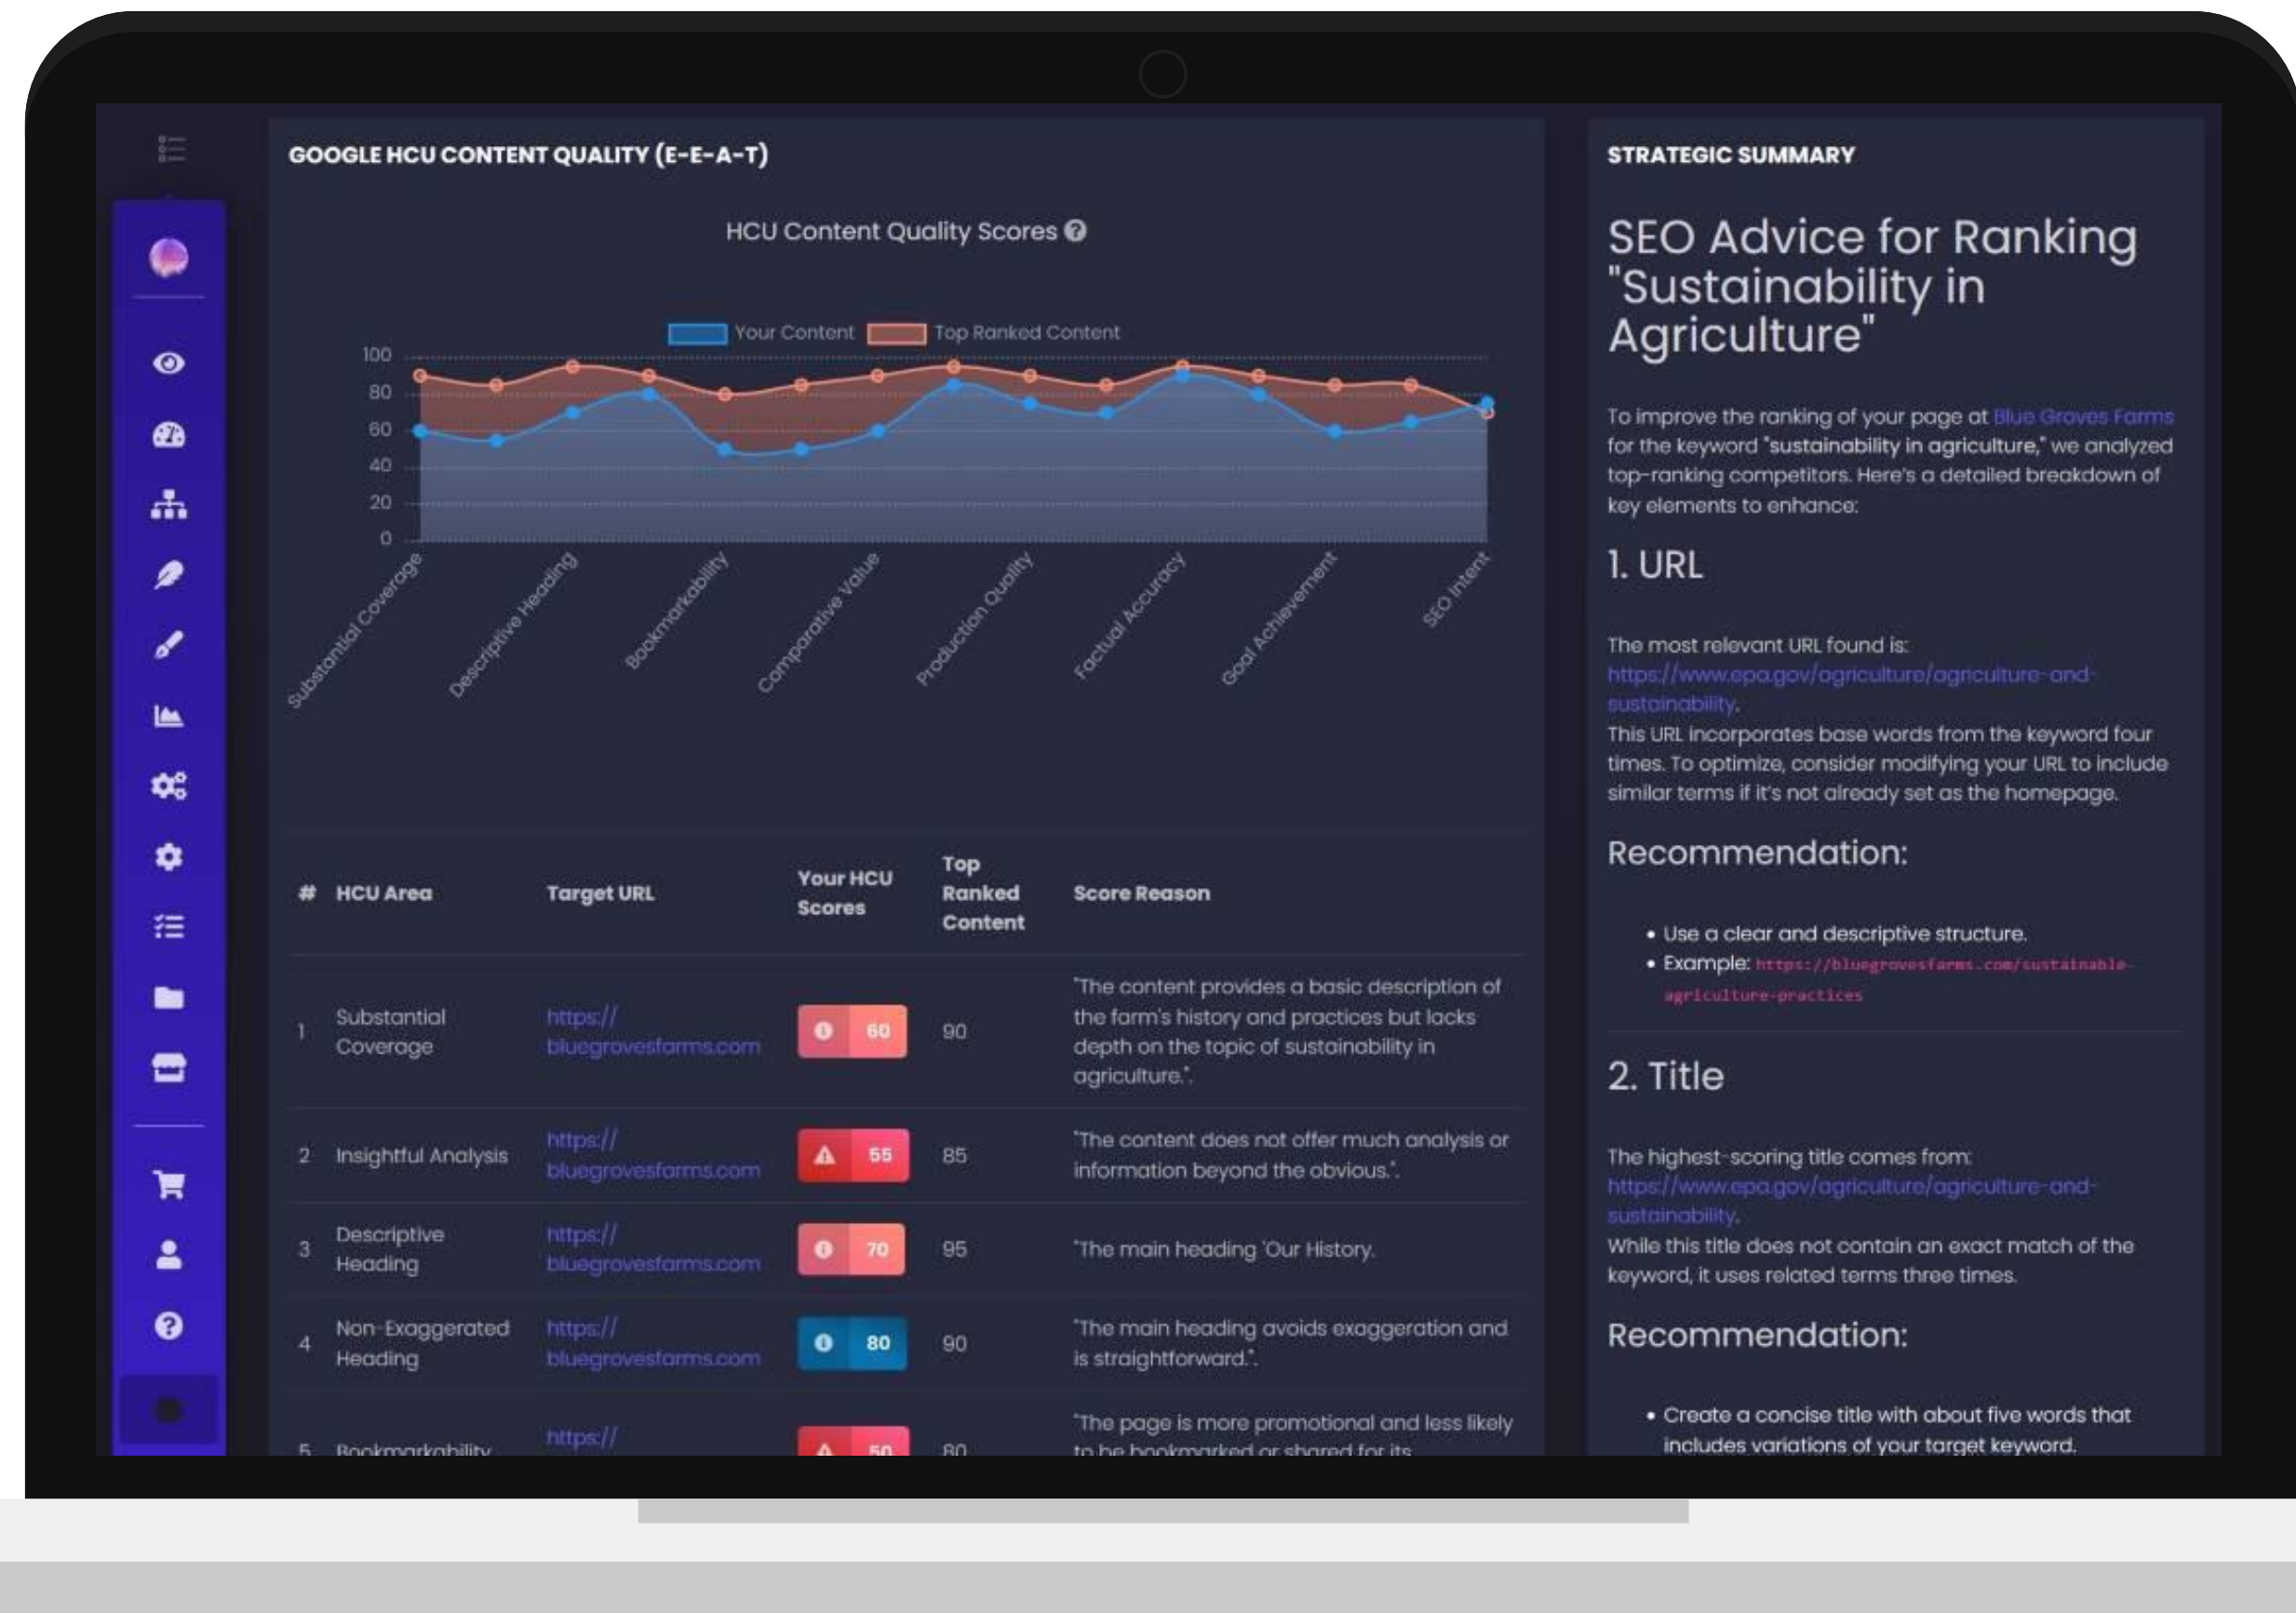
GOOGLE HCU CONTENT QUALITY (E-E-A-T)

HCU Content Quality Scores

Your Content   Top Ranked Content

100
80
60
40
20
0

Substantial Coverage
Descriptive Heading
Bookmarkability
Comparative Value
Production Quality
Factual Accuracy
Goal Achievement
SEO Intent

| # | HCU Area | Target URL | Your HCU Scores | Top Ranked Content | Score Reason |
|---|---|---|---|---|---|
| 1 | Substantial Coverage | https://bluegrovesfarms.com | 60 | 90 | "The content provides a basic description of the farm's history and practices but lacks depth on the topic of sustainability in agriculture.". |
| 2 | Insightful Analysis | https://bluegrovesfarms.com | 55 | 85 | "The content does not offer much analysis or information beyond the obvious.". |
| 3 | Descriptive Heading | https://bluegrovesfarms.com | 70 | 95 | "The main heading 'Our History. |
| 4 | Non-Exaggerated Heading | https://bluegrovesfarms.com | 80 | 90 | "The main heading avoids exaggeration and is straightforward.". |
| 5 | Bookmarkability | https:// | 50 | 80 | "The page is more promotional and less likely to be bookmarked or shared for its |

STRATEGIC SUMMARY

SEO Advice for Ranking "Sustainability in Agriculture"

To improve the ranking of your page at Blue Groves Farms for the keyword "sustainability in agriculture," we analyzed top-ranking competitors. Here's a detailed breakdown of key elements to enhance:

1. URL

The most relevant URL found is:
https://www.epa.gov/agriculture/agriculture-and-sustainability.
This URL incorporates base words from the keyword four times. To optimize, consider modifying your URL to include similar terms if it's not already set as the homepage.

Recommendation:

• Use a clear and descriptive structure.
• Example: https://bluegrovesfarms.com/sustainable-agriculture-practices

2. Title

The highest-scoring title comes from:
https://www.epa.gov/agriculture/agriculture-and-sustainability.
While this title does not contain an exact match of the keyword, it uses related terms three times.

Recommendation:

• Create a concise title with about five words that includes variations of your target keyword.